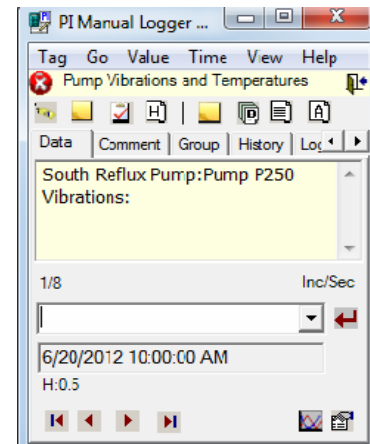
PI Manual Logger ...

Tag Go Value Time View Help

Pump Vibrations and Temperatures

H

D

A

Data | Comment | Group | History | Lo

South Reflux Pump:Pump P250
Vibrations:

1/8

Inc/Sec

6/20/2012 10:00:00 AM

H:0.5